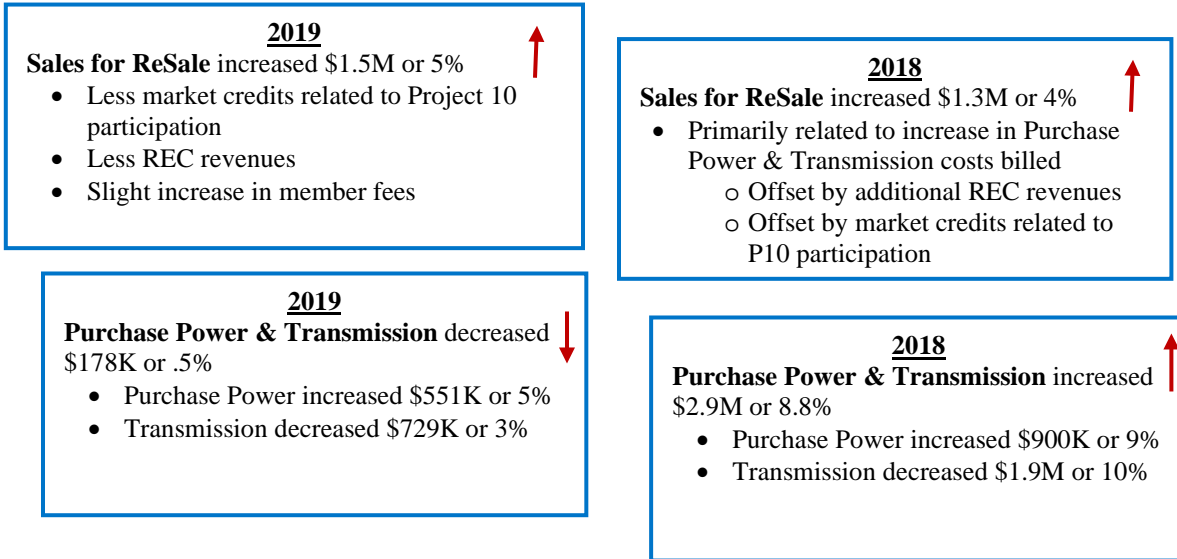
**2019**

**Sales for ReSale** increased \$1.5M or 5%

- Less market credits related to Project 10 participation
- Less REC revenues
- Slight increase in member fees

**2018**

**Sales for ReSale** increased \$1.3M or 4%

- Primarily related to increase in Purchase Power & Transmission costs billed
  - Offset by additional REC revenues
  - Offset by market credits related to P10 participation

**2019**

**Purchase Power & Transmission** decreased \$178K or .5%

- Purchase Power increased \$551K or 5%
- Transmission decreased \$729K or 3%

**2018**

**Purchase Power & Transmission** increased \$2.9M or 8.8%

- Purchase Power increased \$900K or 9%
- Transmission decreased \$1.9M or 10%